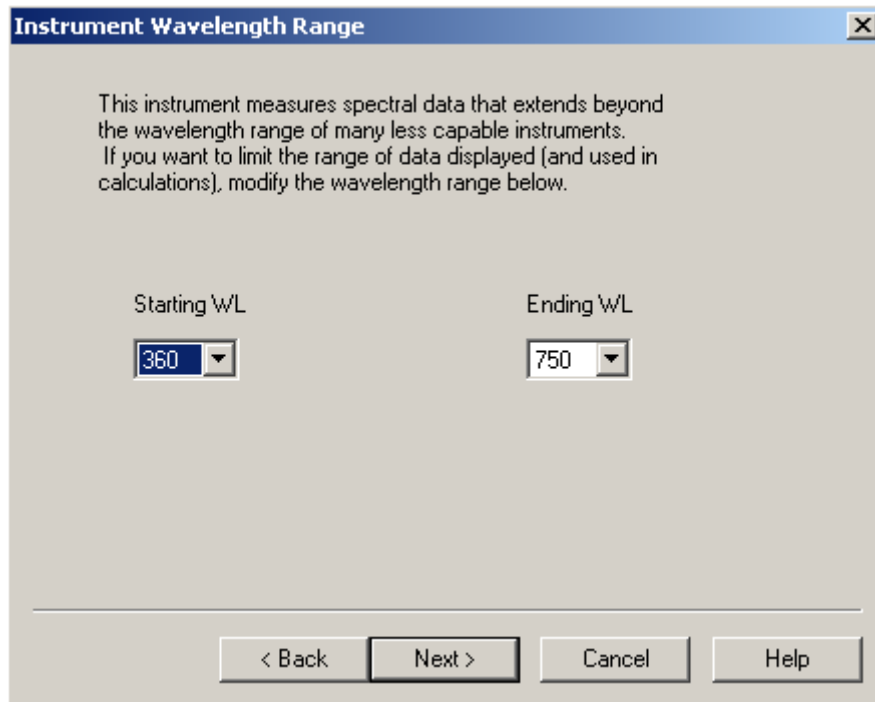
Instrument Wavelength Range

This instrument measures spectral data that extends beyond the wavelength range of many less capable instruments. If you want to limit the range of data displayed (and used in calculations), modify the wavelength range below.

Starting WL

360

Ending WL

750

< Back
Next >
Cancel
Help